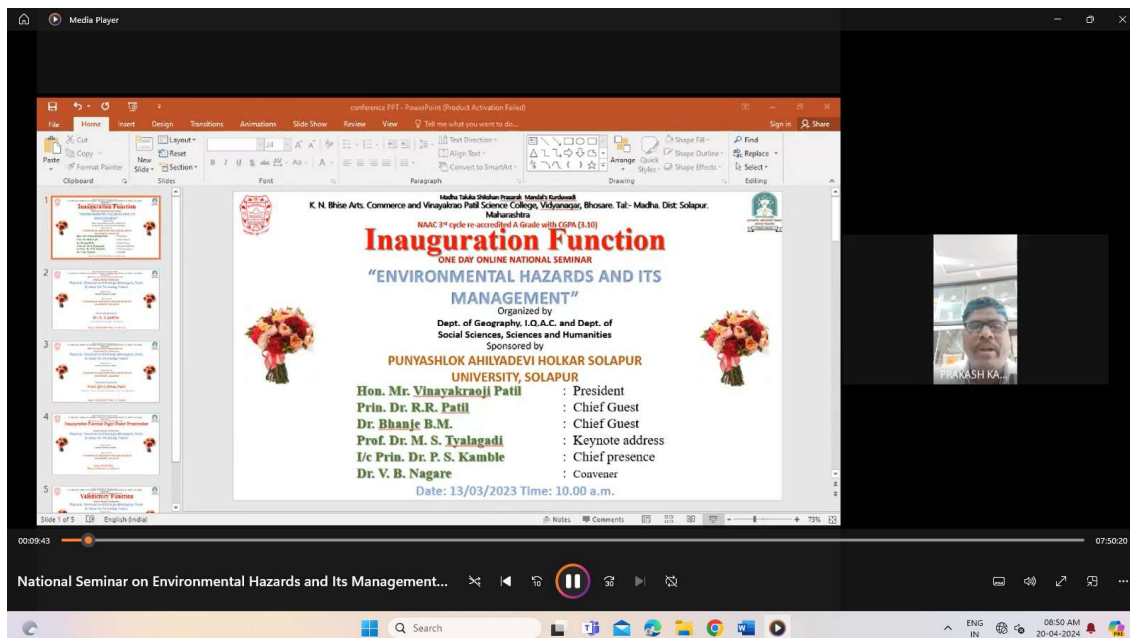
Media Player

conference PPT - PowerPoint (Product Activation Failed)

File Home Insert Design Transitions Animations Slide Show Review View Tell me what you want to do... Sign in Share

Cut Copy Format Painter Paste Clipboard New Slide Layout Reset Section Slides Font Paragraph Text Direction Align Text Convert to SmartArt Arrange Quick Styles Shape Fill Shape Outline Shape Effects Drawing Find Replace Select Editing

Madha Taluka Shikshan Prasarak Mandal's Kurduwadi
K. N. Bhise Arts, Commerce and Vinayakrao Patil Science College, Vidyanagar, Bhosare. Tal:- Madha. Dist: Solapur. Maharashtra
NAAC 3rd cycle re-accredited A Grade with CGPA (3.10)

Inauguration Function

ONE DAY ONLINE NATIONAL SEMINAR

"ENVIRONMENTAL HAZARDS AND ITS MANAGEMENT"

Organized by
Dept. of Geography, I.Q.A.C. and Dept. of Social Sciences, Sciences and Humanities
Sponsored by
PUNYASHLOK AHILYADEVI HOLKAR SOLAPUR UNIVERSITY, SOLAPUR

| | |
|---|---|
| Hon. Mr. Vinayakraoji Patil | : President |
| Prin. Dr. R.R. Patil | : Chief Guest |
| Dr. Bhanje B.M. | : Chief Guest |
| Prof. Dr. M. S. Tyalagadi | : Keynote address |
| I/c Prin. Dr. P. S. Kamble | : Chief presence |
| Dr. V. B. Nagare | : Convener |

Date: 13/03/2023 Time: 10.00 a.m.

Inauguration Function
Valedictory Function

Slide 1 of 5 English (India) Notes Comments 73%

PRAKASH KA...

00:09:43 07:50:20

National Seminar on Environmental Hazards and Its Management...

Search

ENG IN 08:50 AM 20-04-2024